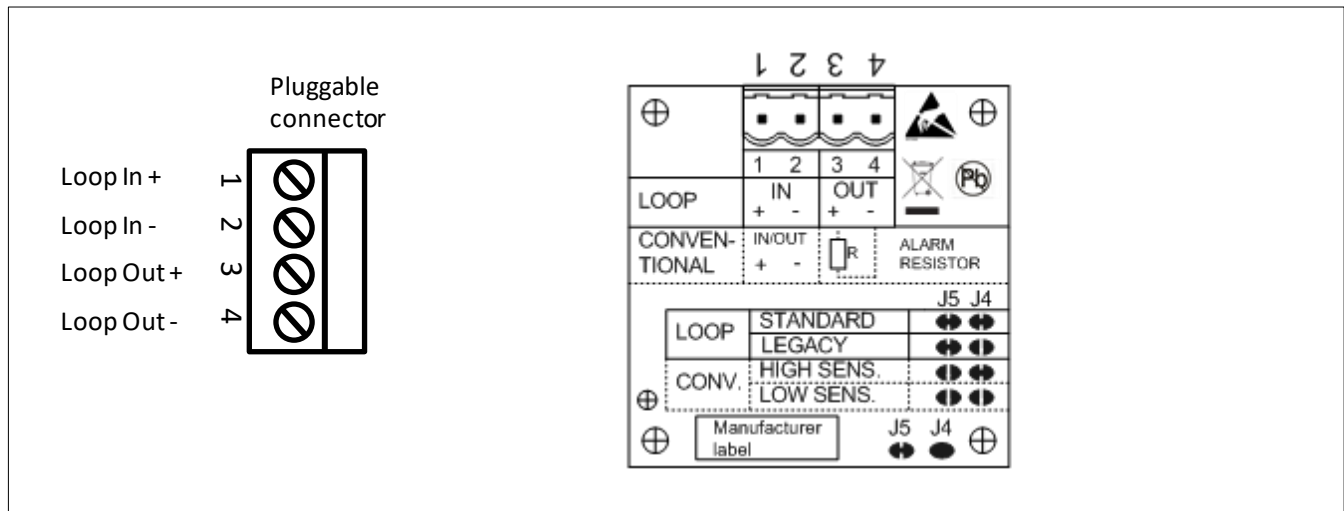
Pluggable connector

Loop In + 1
Loop In - 2
Loop Out + 3
Loop Out - 4

1 2 3 4

| | 1 2 | 3 4 | |
|---|---|---|---|
| LOOP | IN + - | OUT + - | |
| CONVEN-TIONAL | IN/OUT + - | R | ALARM RESISTOR |

| | | J5 | J4 |
|---|---|---|---|
| LOOP | STANDARD | | |
| | LEGACY | | |
| CONV. | HIGH SENS. | | |
| | LOW SENS. | | |

Manufacturer label

J5 J4